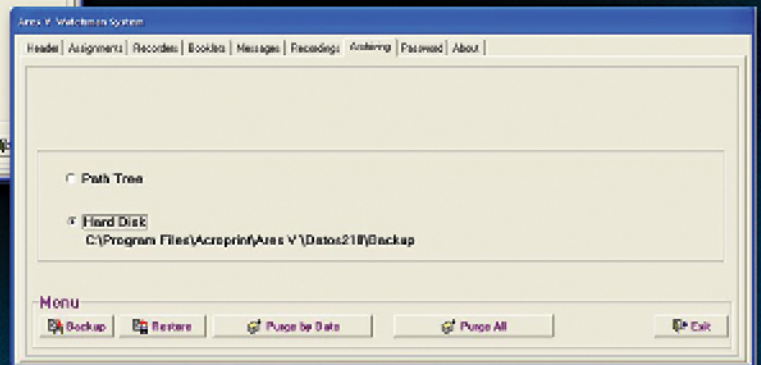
Ares V Watchman System

Header | Assignments | Recorders | Booklets | Messages | Recordings | Archiving | Password | About

Path Tree

Hard Disk
C:\Program Files\Acroprint\Ares V\Datos21\Backup

Menu

Backup | Restore | Purge by Date | Purge All | Exit